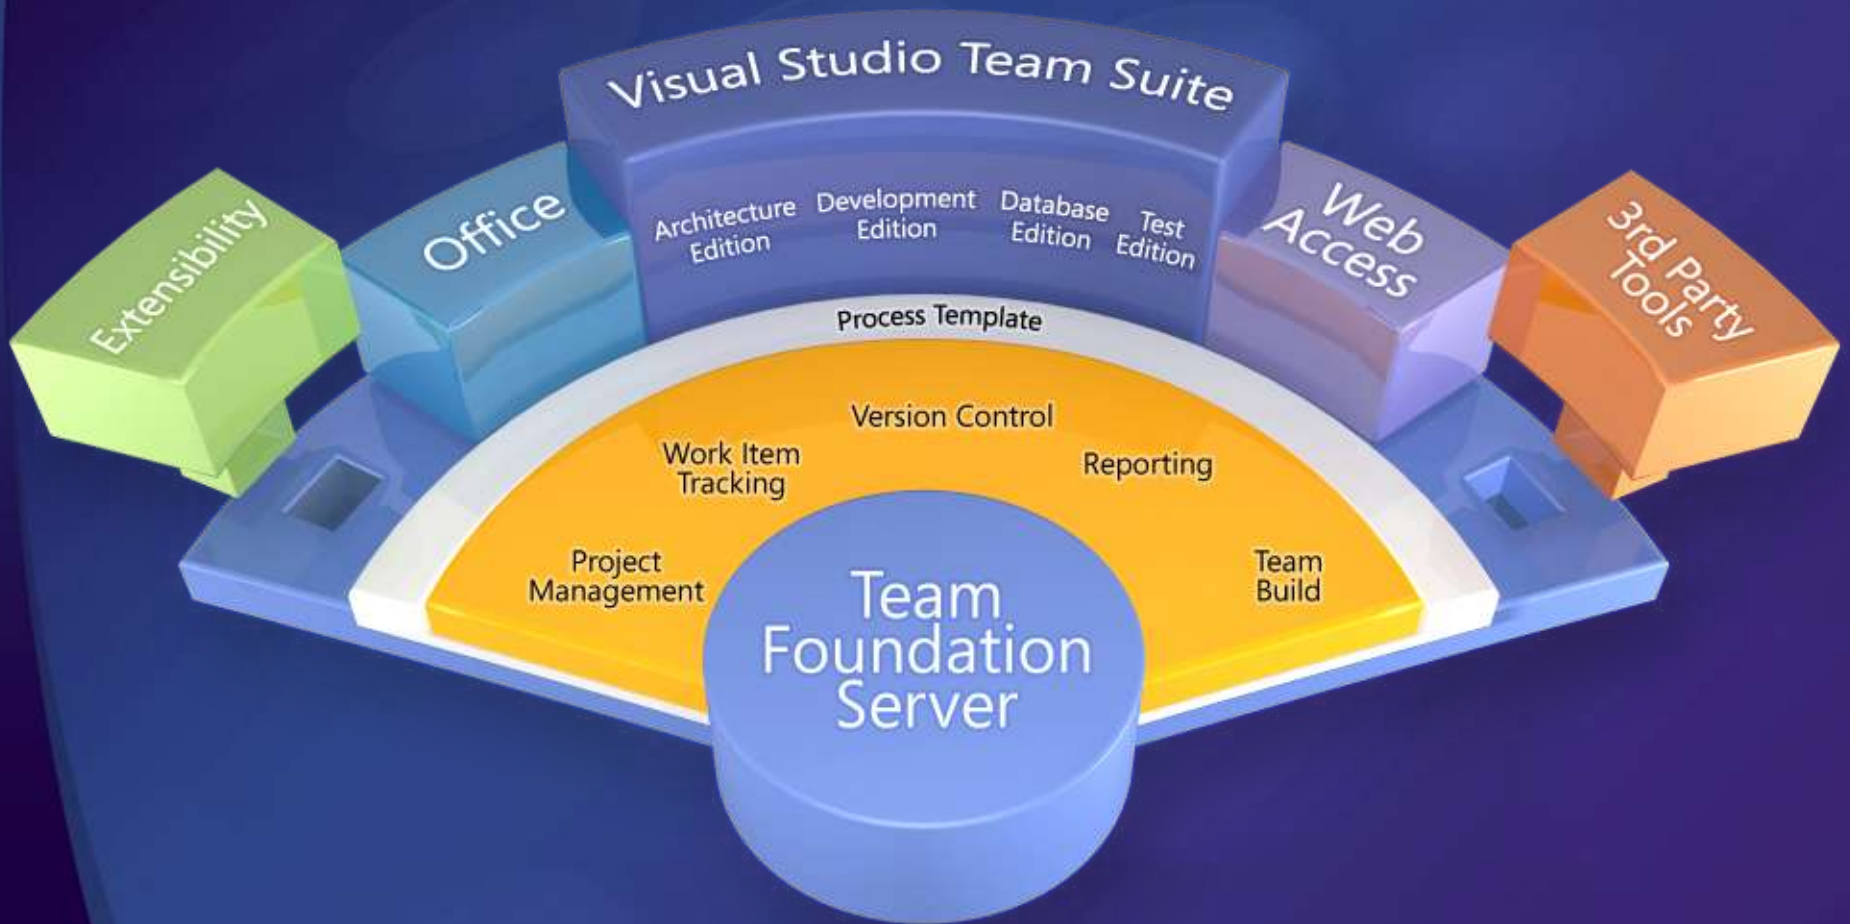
Visual Studio Team Suite

Extensibility

Office

Architecture Edition

Development Edition

Database Edition

Test Edition

Web Access

3rd Party Tools

Process Template

Version Control

Work Item Tracking

Reporting

Project Management

Team Build

Team Foundation Server